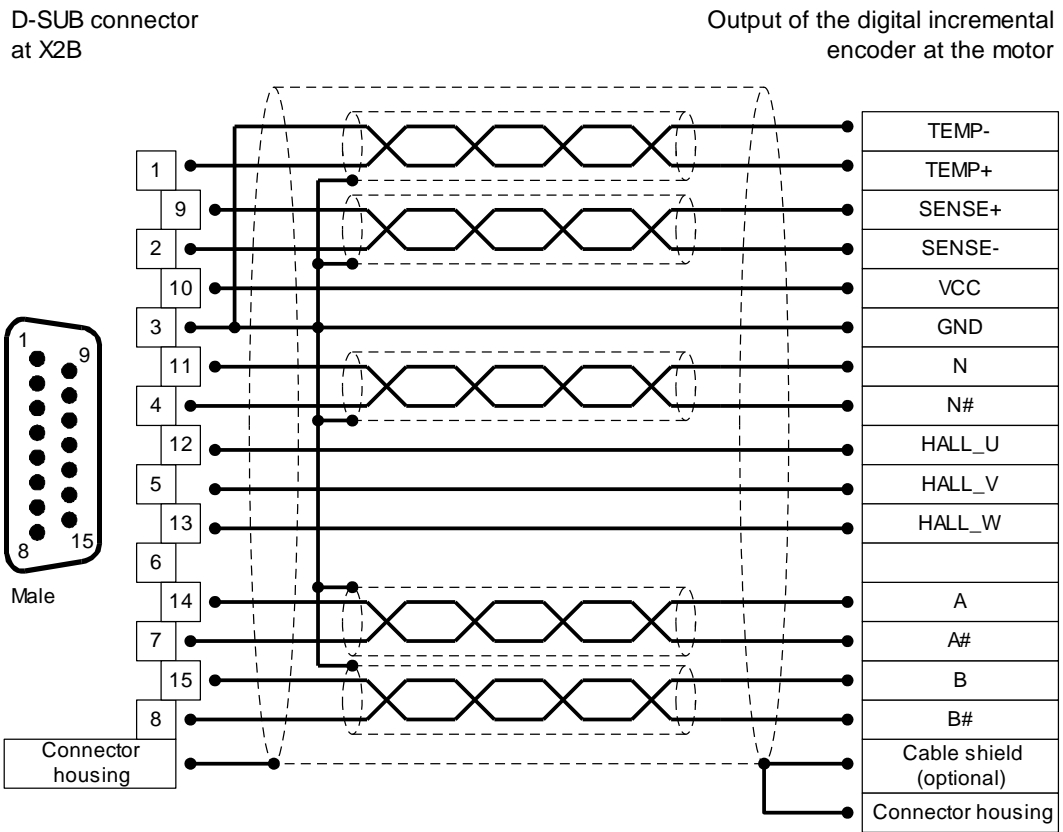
D-SUB connector at X2B

Output of the digital incremental encoder at the motor

1
9
2
10
3
11
4
12
5
13
6
14
7
15
8
Connector housing

1
9
8
15
Male

TEMP-
TEMP+
SENSE+
SENSE-
VCC
GND
N
N#
HALL_U
HALL_V
HALL_W
A
A#
B
B#
Cable shield (optional)
Connector housing